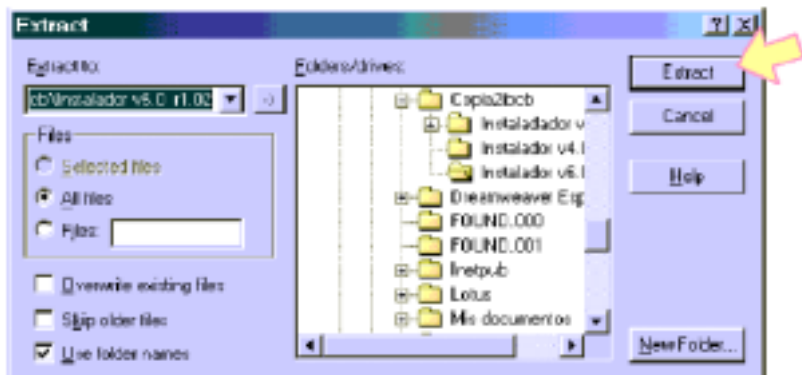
Extract

?

Extract to:

cb\Instalador v6.0 r1.02

Folders/drives:

Copia2bcb

Instaladlador v

Instalador v4.l

Instalador v6.l

Dreamweaver Esp

FOUND.000

FOUND.001

Inetpub

Lotus

Mis documentos

Files

Selected files

All files

Files:

Overwrite existing files

Skip older files

Use folder names

Extract

Cancel

Help

New Folder...